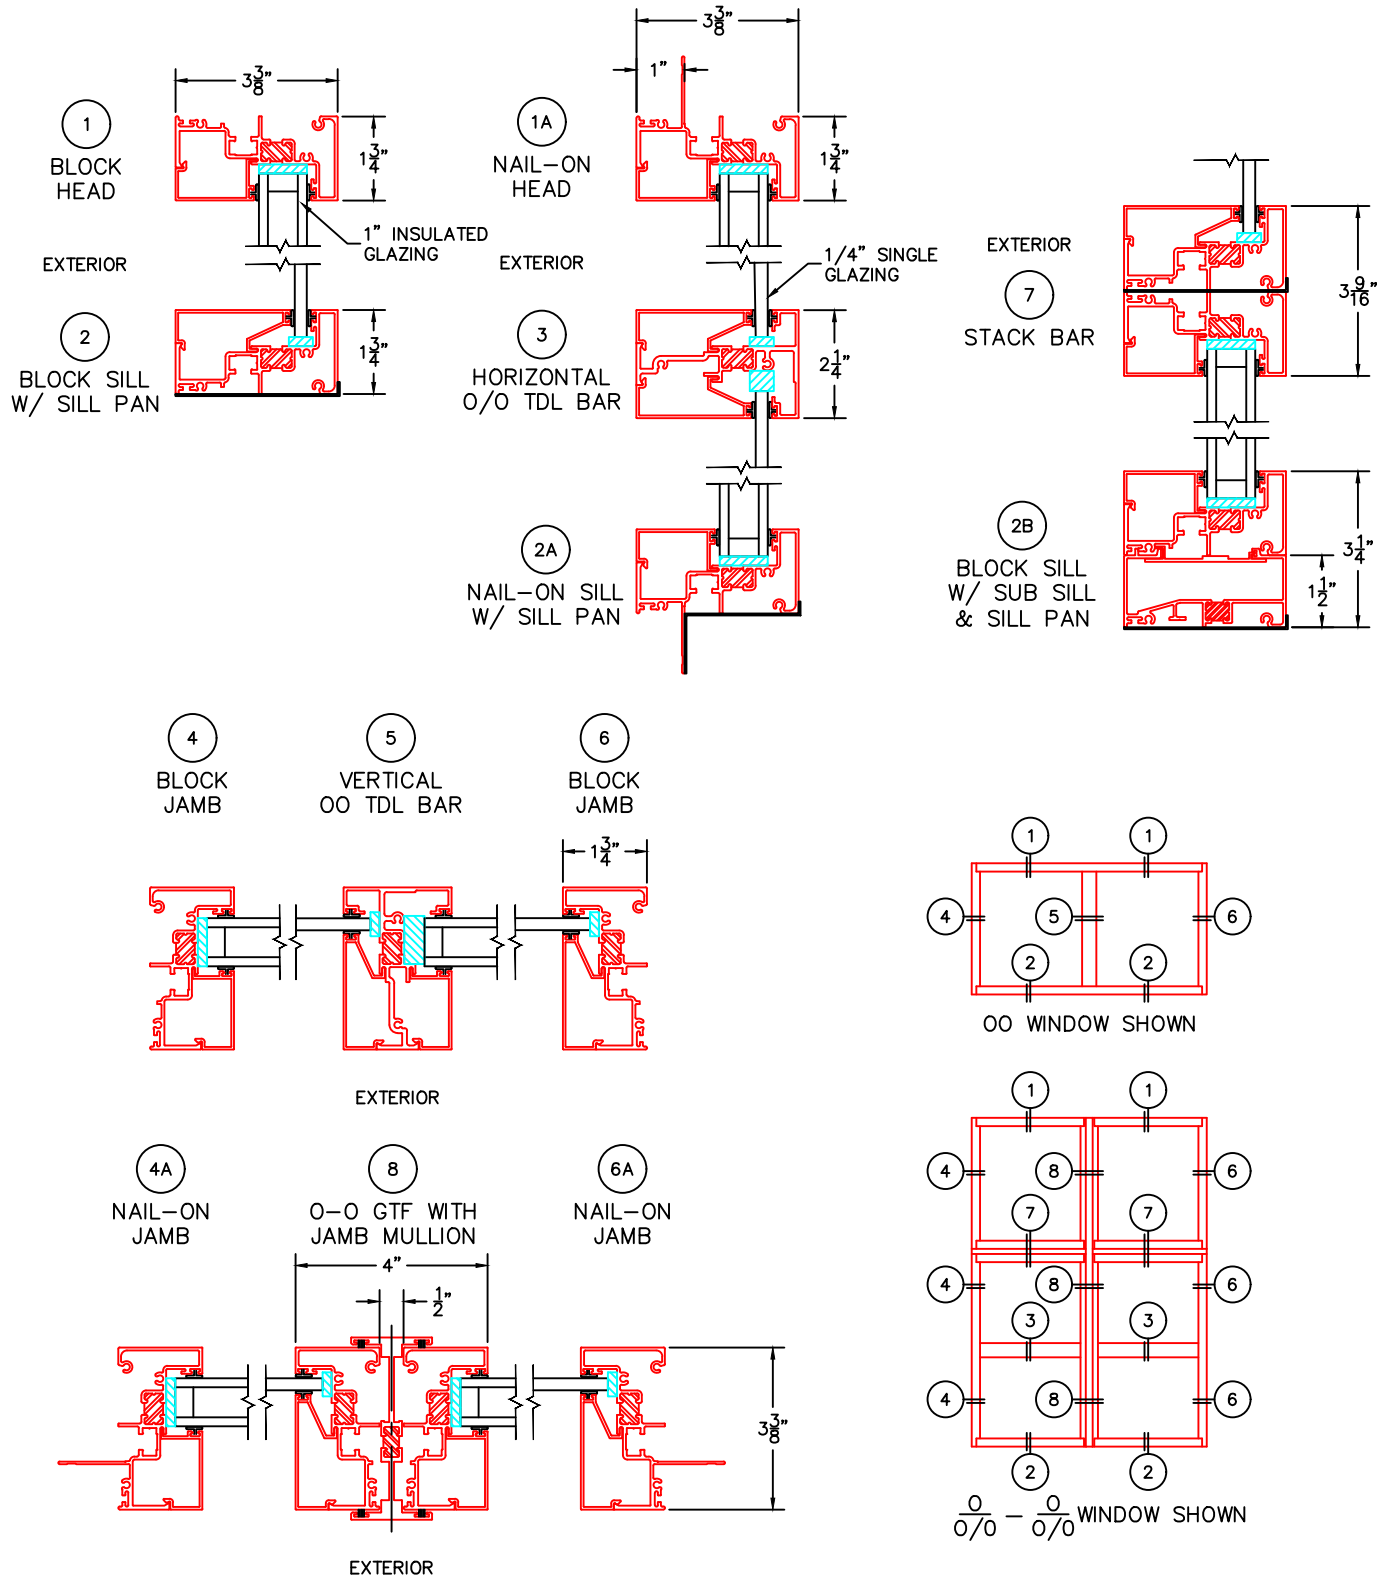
$3\frac{3}{8}$"

1
BLOCK
HEAD

$1\frac{3}{4}$"

1" INSULATED
GLAZING

EXTERIOR

2
BLOCK SILL
W/ SILL PAN

$1\frac{3}{4}$"

$3\frac{3}{8}$"

1"

1A
NAIL–ON
HEAD

$1\frac{3}{4}$"

EXTERIOR

1/4" SINGLE
GLAZING

3
HORIZONTAL
O/O TDL BAR

$2\frac{1}{4}$"

2A
NAIL–ON SILL
W/ SILL PAN

EXTERIOR

7
STACK BAR

$3\frac{9}{16}$"

2B
BLOCK SILL
W/ SUB SILL
& SILL PAN

$3\frac{1}{4}$"

$1\frac{1}{2}$"

4
BLOCK
JAMB

5
VERTICAL
OO TDL BAR

6
BLOCK
JAMB

$1\frac{3}{4}$"

EXTERIOR

1 1
4 5 6
2 2
OO WINDOW SHOWN

4A
NAIL–ON
JAMB

8
O–O GTF WITH
JAMB MULLION

6A
NAIL–ON
JAMB

4"

$\frac{1}{2}$"

$3\frac{3}{8}$"

EXTERIOR

1 1
4 8 6
7 7
4 8 6
3 3
4 8 6
2 2
$\frac{O}{O/O}$ – $\frac{O}{O/O}$ WINDOW SHOWN